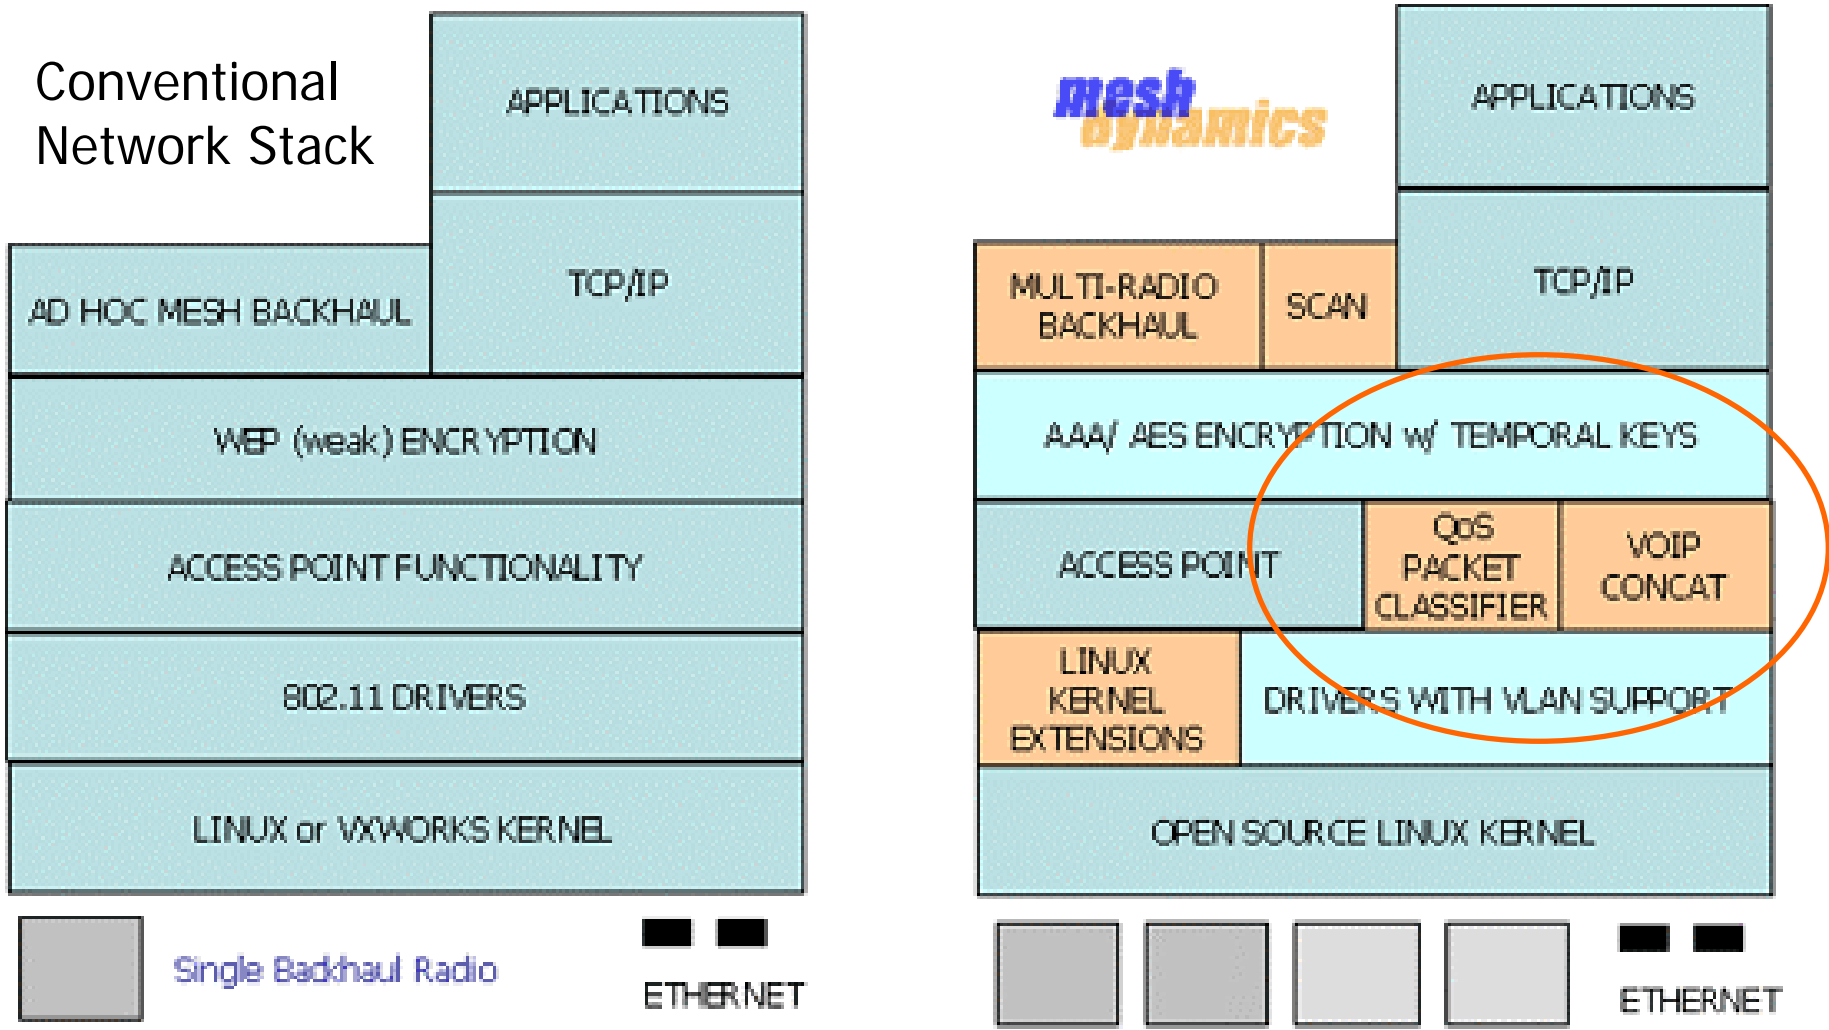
Conventional Network Stack

APPLICATIONS

AD HOC MESH BACKHAUL

TCP/IP

WEP (weak) ENCRYPTION

ACCESS POINT FUNCTIONALITY

802.11 DRIVERS

LINUX or VXWORKS KERNEL

Single Backhaul Radio

ETHERNET

mesh dynamics

APPLICATIONS

MULTI-RADIO BACKHAUL

SCAN

TCP/IP

AAA/ AES ENCRYPTION w/ TEMPORAL KEYS

ACCESS POINT

QoS PACKET CLASSIFIER

VOIP CONCAT

LINUX KERNEL EXTENSIONS

DRIVERS WITH VLAN SUPPORT

OPEN SOURCE LINUX KERNEL

ETHERNET